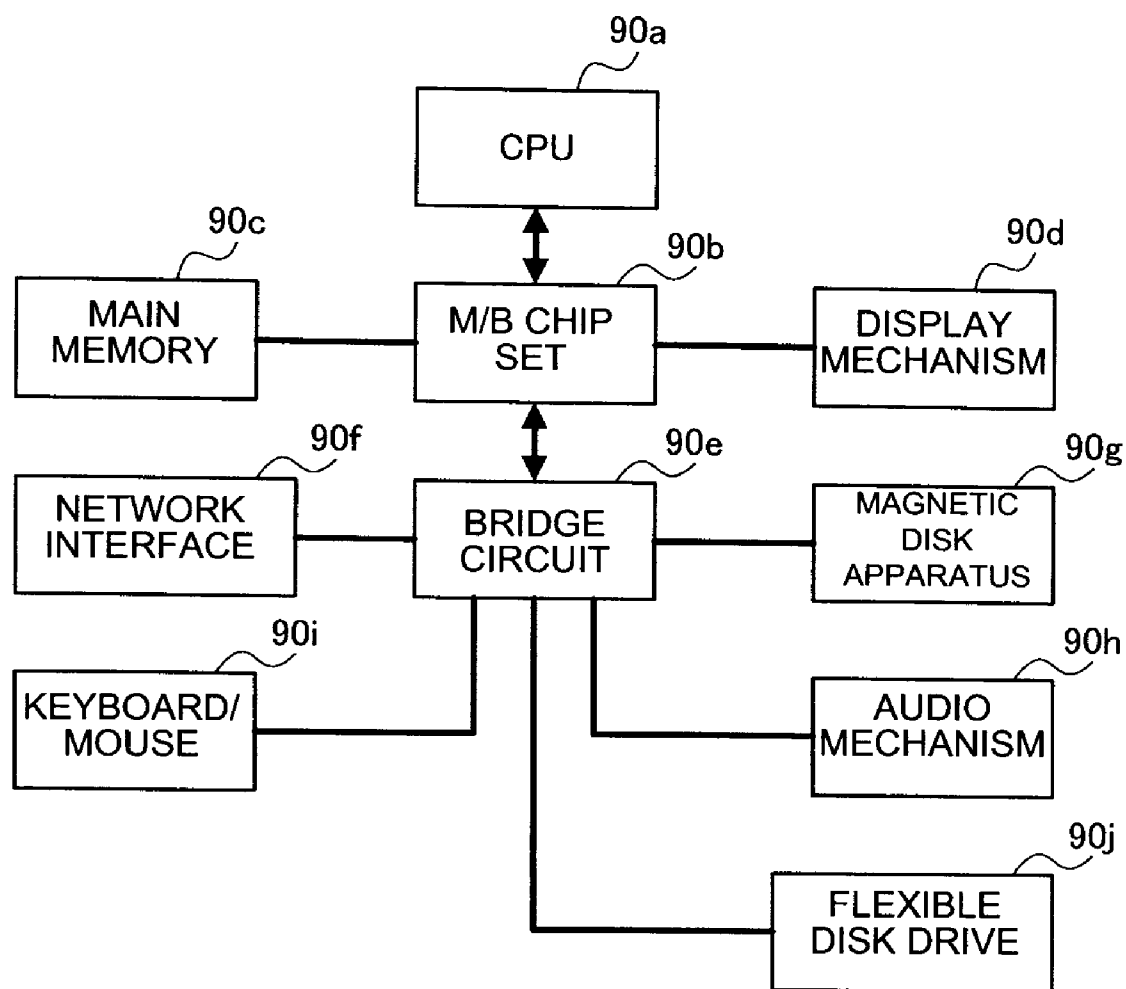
90a

CPU

90c

MAIN MEMORY

90b

M/B CHIP SET

90d

DISPLAY MECHANISM

90f

NETWORK INTERFACE

90e

BRIDGE CIRCUIT

90g

MAGNETIC DISK APPARATUS

90i

KEYBOARD/ MOUSE

90h

AUDIO MECHANISM

90j

FLEXIBLE DISK DRIVE